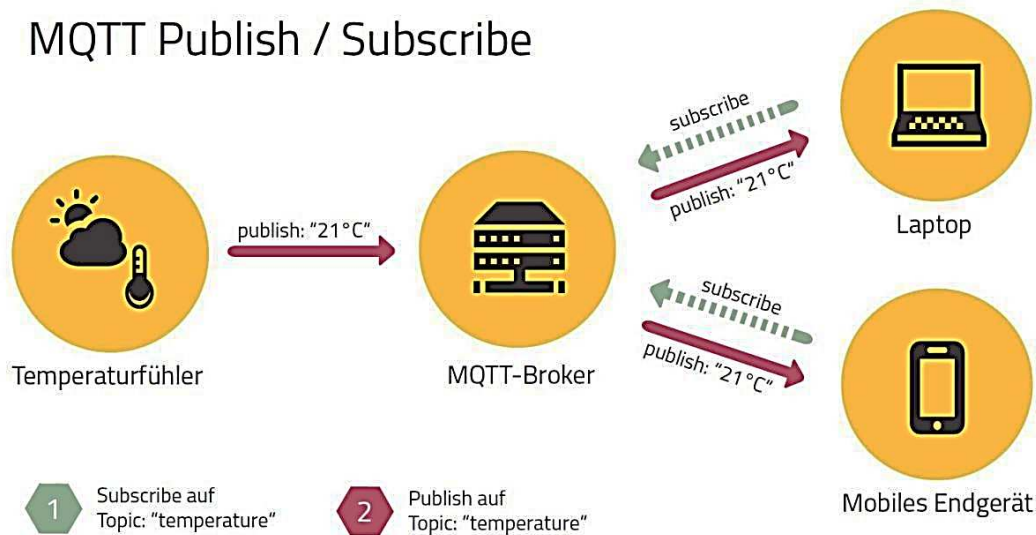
MQTT Publish / Subscribe

subscribe

publish: "21°C"

Laptop

publish: "21°C"

subscribe

publish: "21°C"

Temperaturfühler

MQTT-Broker

Mobiles Endgerät

1 Subscribe auf Topic: "temperature"

2 Publish auf Topic: "temperature"